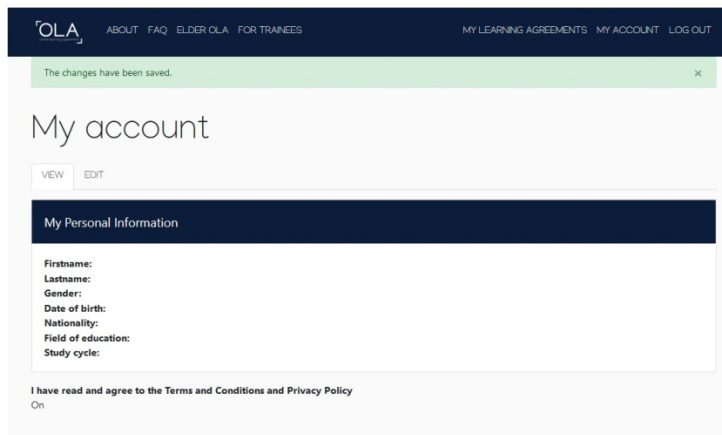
OLA

ABOUT FAQ ELDER OLA FOR TRAINEES

MY LEARNING AGREEMENTS MY ACCOUNT LOG OUT

The changes have been saved.

×

My account

VIEW EDIT

My Personal Information

Firstname:
Lastname:
Gender:
Date of birth:
Nationality:
Field of education:
Study cycle:

I have read and agree to the Terms and Conditions and Privacy Policy
On